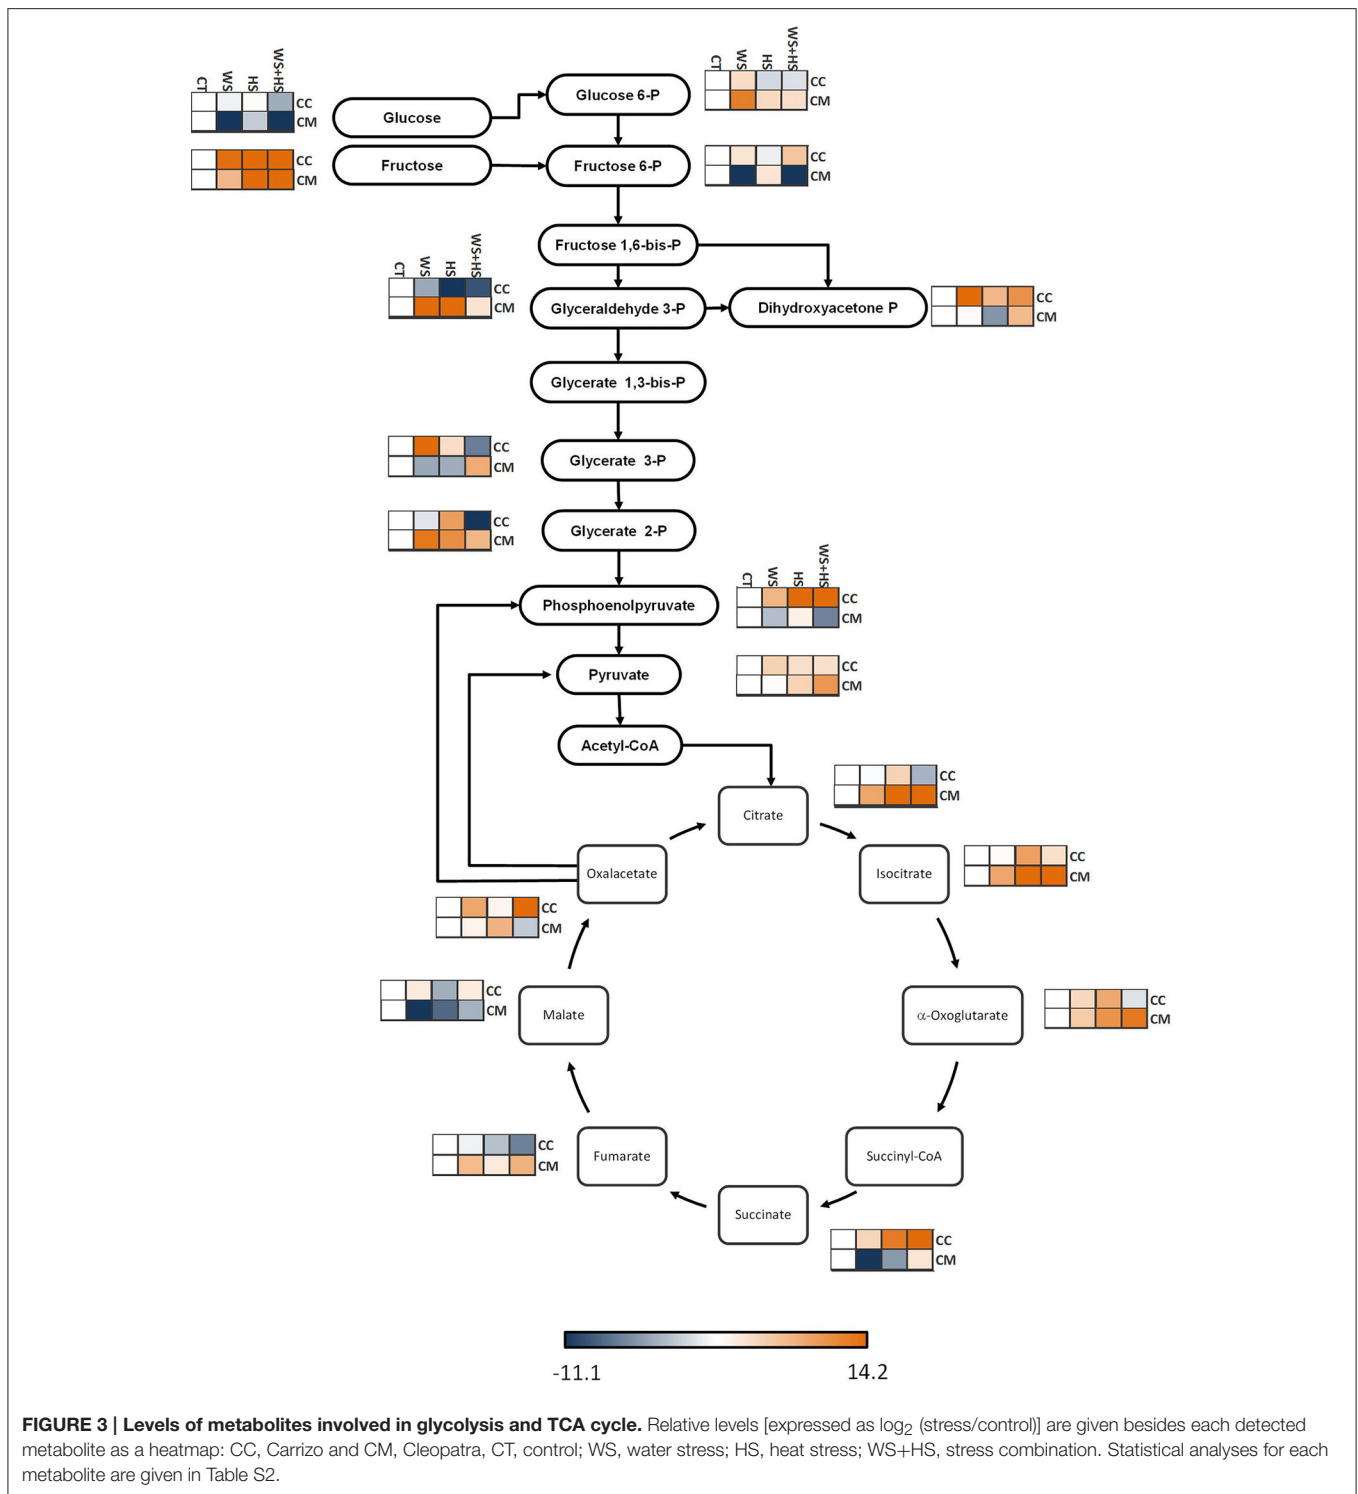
CT WS HS WS+HS
CC
CM
Glucose
Glucose 6-P
CT WS HS WS+HS
CC
CM
CC
CM
Fructose
Fructose 6-P
CC
CM
Fructose 1,6-bis-P
CT WS HS WS+HS
CC
CM
Glyceraldehyde 3-P
Dihydroxyacetone P
CC
CM
Glycerate 1,3-bis-P
CC
CM
Glycerate 3-P
CC
CM
Glycerate 2-P
CT WS HS WS+HS
Phosphoenolpyruvate
CC
CM
Pyruvate
CC
CM
Acetyl-CoA
CC
CM
Citrate
Isocitrate
CC
CM
Oxalacetate
CC
CM
CC
CM
Malate
α-Oxoglutarate
CC
CM
Fumarate
CC
CM
Succinyl-CoA
Succinate
CC
CM
-11.1
14.2

**FIGURE 3 | Levels of metabolites involved in glycolysis and TCA cycle.** Relative levels [expressed as $\log_2$ (stress/control)] are given besides each detected metabolite as a heatmap: CC, Carrizo and CM, Cleopatra, CT, control; WS, water stress; HS, heat stress; WS+HS, stress combination. Statistical analyses for each metabolite are given in Table S2.